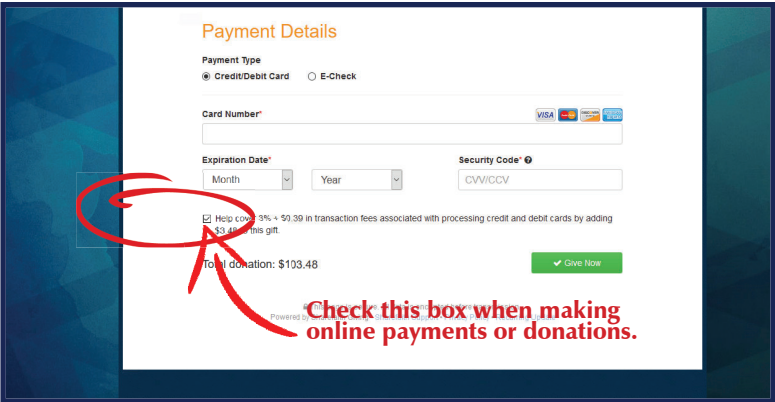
Payment Details

Payment Type

Credit/Debit Card E-Check

Card Number*

VISA

Expiration Date*

Month

Year

Security Code*

CVV/CCV

Help cover 3% + $0.39 in transaction fees associated with processing credit and debit cards by adding $3.48 to this gift.

Total donation: $103.48

Give Now

Powered by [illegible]

Check this box when making online payments or donations.